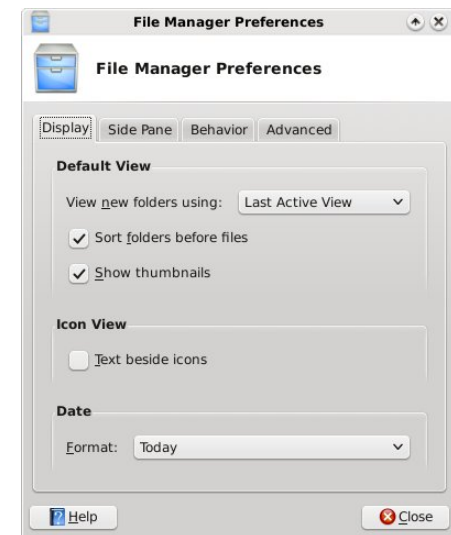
File Manager Preferences

File Manager Preferences

Display | Side Pane | Behavior | Advanced

Default View

View new folders using: Last Active View

Sort folders before files

Show thumbnails

Icon View

Text beside icons

Date

Format: Today

Help

Close